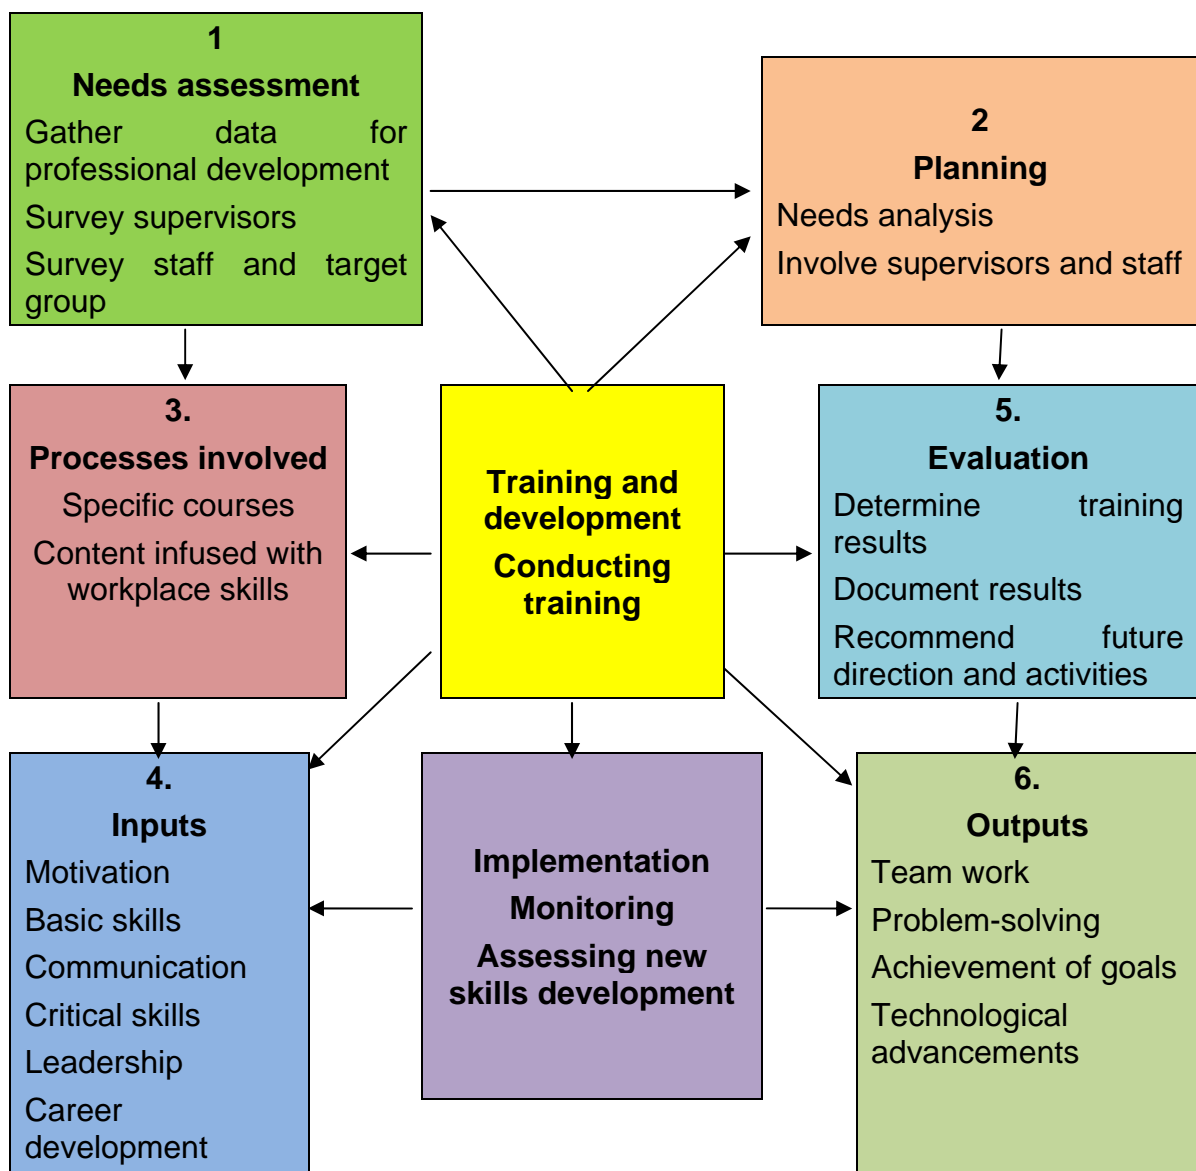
1
Needs assessment
Gather data for professional development
Survey supervisors
Survey staff and target group

2
Planning
Needs analysis
Involve supervisors and staff

3.
Processes involved
Specific courses
Content infused with workplace skills

Training and development
Conducting training

5.
Evaluation
Determine training results
Document results
Recommend future direction and activities

4.
Inputs
Motivation
Basic skills
Communication
Critical skills
Leadership
Career development

Implementation
Monitoring
Assessing new skills development

6.
Outputs
Team work
Problem-solving
Achievement of goals
Technological advancements